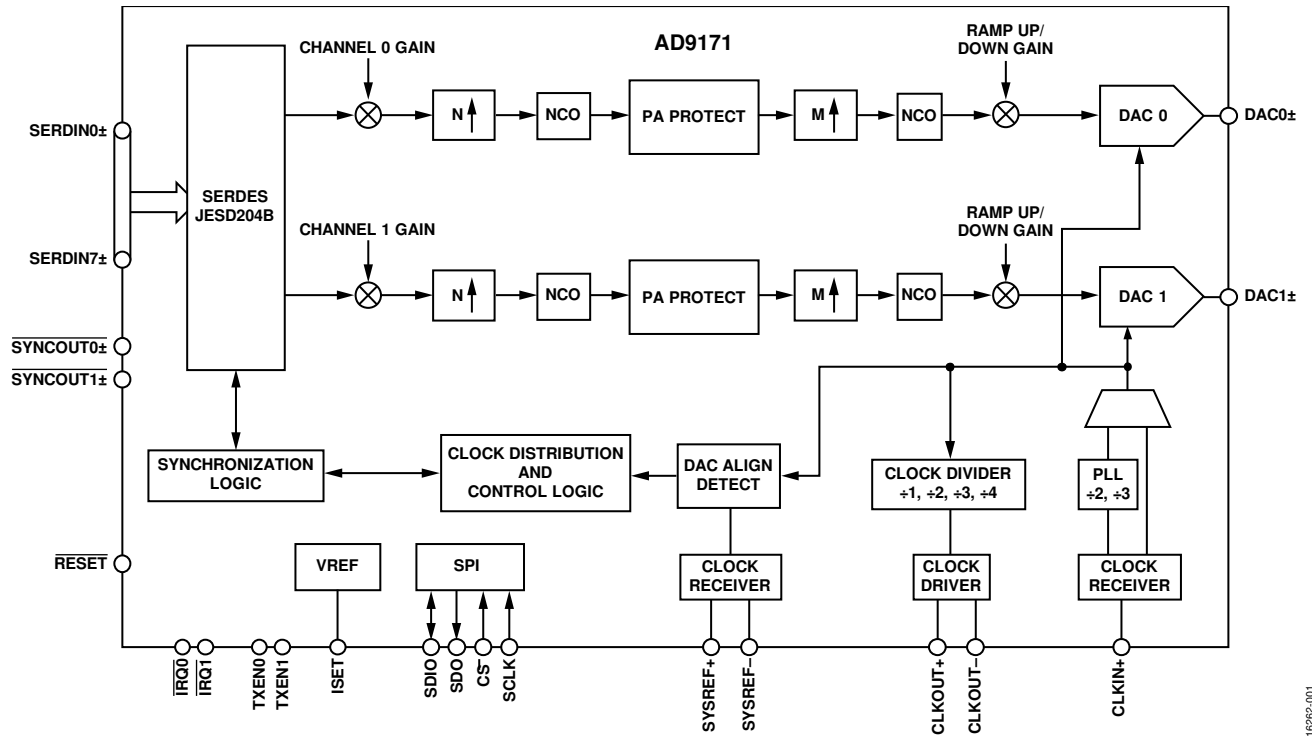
AD9171

CHANNEL 0 GAIN

RAMP UP/ DOWN GAIN

SERDIN0±

SERDES JESD204B

N

NCO

PA PROTECT

M

NCO

DAC 0

DAC0±

CHANNEL 1 GAIN

RAMP UP/ DOWN GAIN

SERDIN7±

N

NCO

PA PROTECT

M

NCO

DAC 1

DAC1±

$\overline{SYNCOUT0±}$

$\overline{SYNCOUT1±}$

SYNCHRONIZATION LOGIC

CLOCK DISTRIBUTION AND CONTROL LOGIC

DAC ALIGN DETECT

CLOCK DIVIDER ÷1, ÷2, ÷3, ÷4

PLL ÷2, ÷3

$\overline{RESET}$

VREF

SPI

CLOCK RECEIVER

CLOCK DRIVER

CLOCK RECEIVER

$\overline{IRQ0}$

$\overline{IRQ1}$

TXEN0

TXEN1

ISET

SDIO

SDO

$\overline{CS}$

SCLK

SYSREF+

SYSREF–

CLKOUT+

CLKOUT–

CLKIN+

16262-001